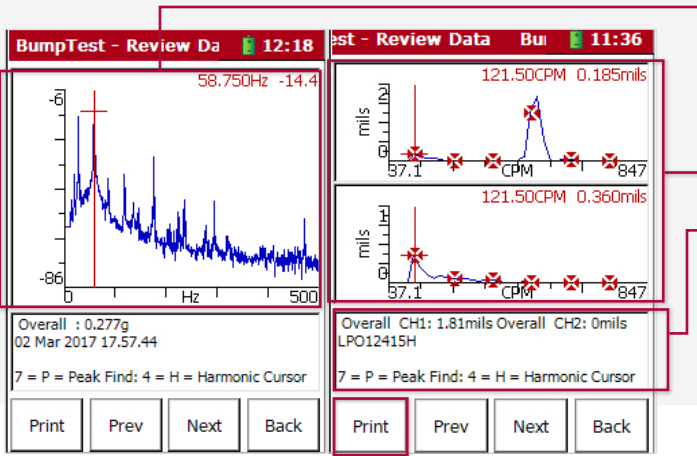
BumpTest - Review Da 12:18

58.750Hz -14.4

-6

-86

0 Hz 500

Overall : 0.277g
02 Mar 2017 17.57.44

7 = P = Peak Find: 4 = H = Harmonic Cursor

Print Prev Next Back

est - Review Data Bu 11:36

121.50CPM 0.185mils

mils

2

1

0

37.1 CPM 847

121.50CPM 0.360mils

mils

1

0

37.1 CPM 847

Overall CH1: 1.81mils Overall CH2: 0mils
LPO12415H

7 = P = Peak Find: 4 = H = Harmonic Cursor

Print Prev Next Back